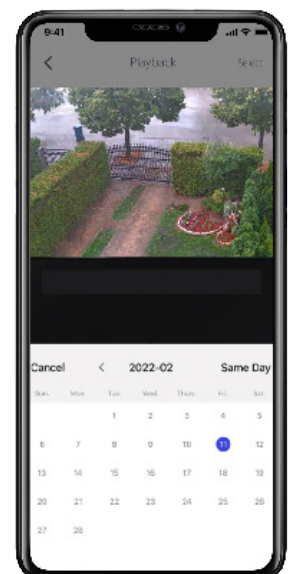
9:41

Playback

Select

Cancel

2022-02

Same Day

Sun. Mon. Tue. Wed. Thur. Fri. Sat.

| Sun. | Mon. | Tue. | Wed. | Thur. | Fri. | Sat. |
|---|---|---|---|---|---|---|
| | | 1 | 2 | 3 | 4 | 5 |
| 6 | 7 | 8 | 9 | 10 | 11 | 12 |
| 13 | 14 | 15 | 16 | 17 | 18 | 19 |
| 20 | 21 | 22 | 23 | 24 | 25 | 26 |
| 27 | 28 | | | | | |